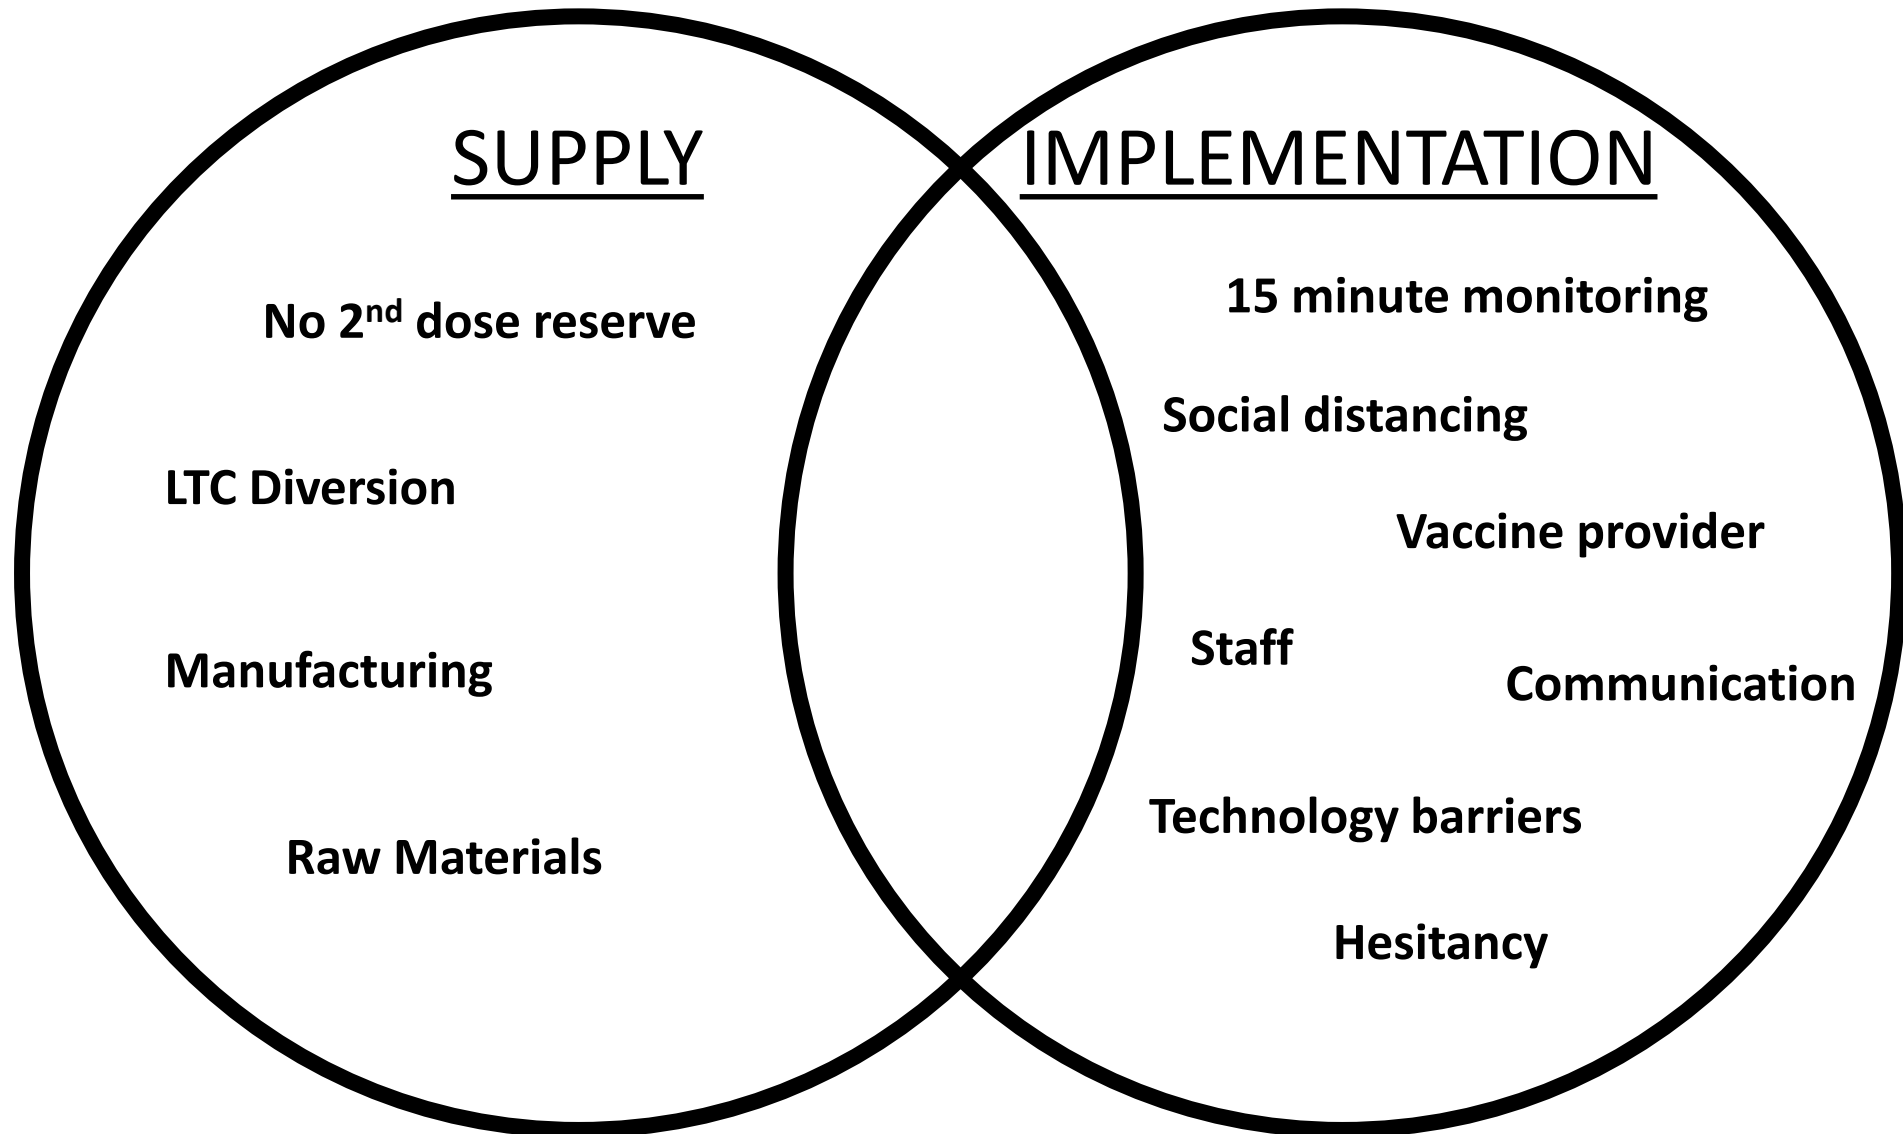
SUPPLY

No 2$^{nd}$ dose reserve

LTC Diversion

Manufacturing

Raw Materials

IMPLEMENTATION

15 minute monitoring

Social distancing

Vaccine provider

Staff

Communication

Technology barriers

Hesitancy